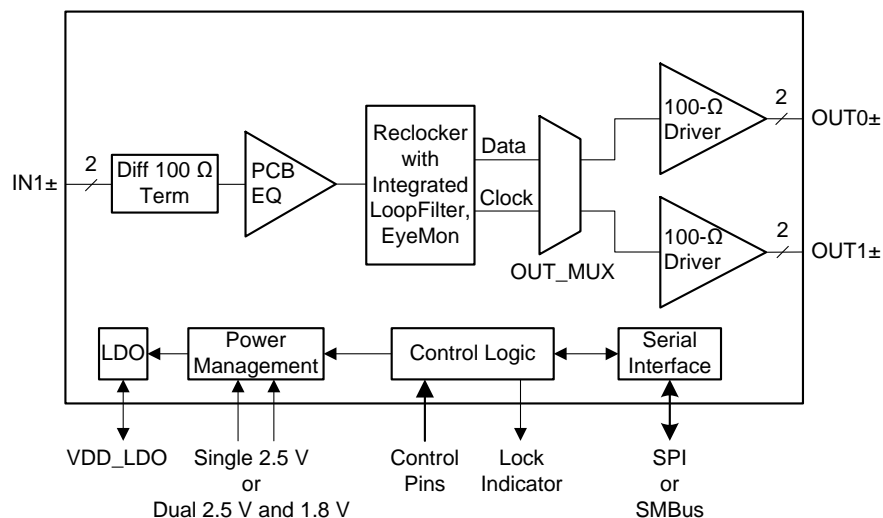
IN1±
2
Diff 100 Ω Term
PCB EQ
Reclocker with Integrated LoopFilter, EyeMon
Data
Clock
OUT_MUX
100-Ω Driver
2
OUT0±
100-Ω Driver
2
OUT1±
LDO
Power Management
Control Logic
Serial Interface
VDD_LDO
Single 2.5 V or Dual 2.5 V and 1.8 V
Control Pins
Lock Indicator
SPI or SMBus